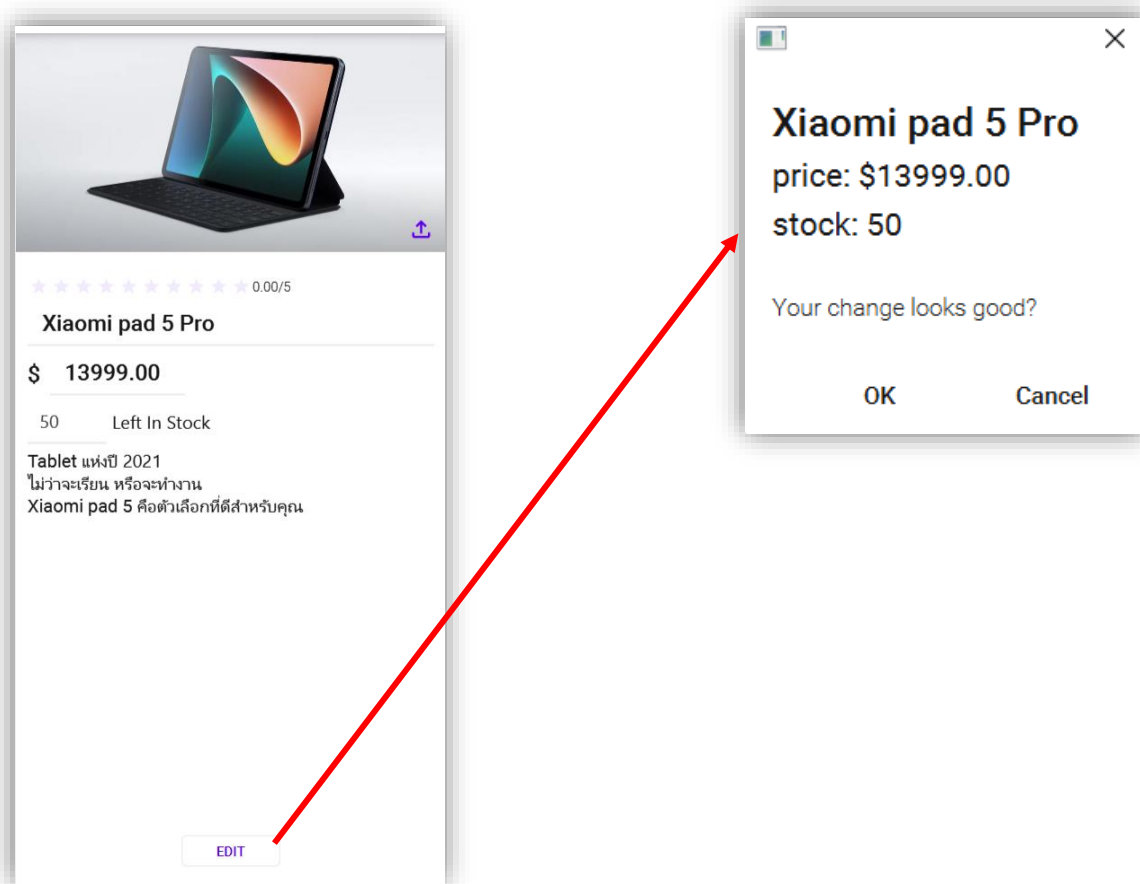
0.00/5

Xiaomi pad 5 Pro

$ 13999.00

50 Left In Stock

Tablet แห่งปี 2021
ไม่ว่าจะเรียน หรือจะทำงาน
Xiaomi pad 5 คือตัวเลือกที่ดีสำหรับคุณ

EDIT

Xiaomi pad 5 Pro
price: $13999.00
stock: 50

Your change looks good?

OK Cancel